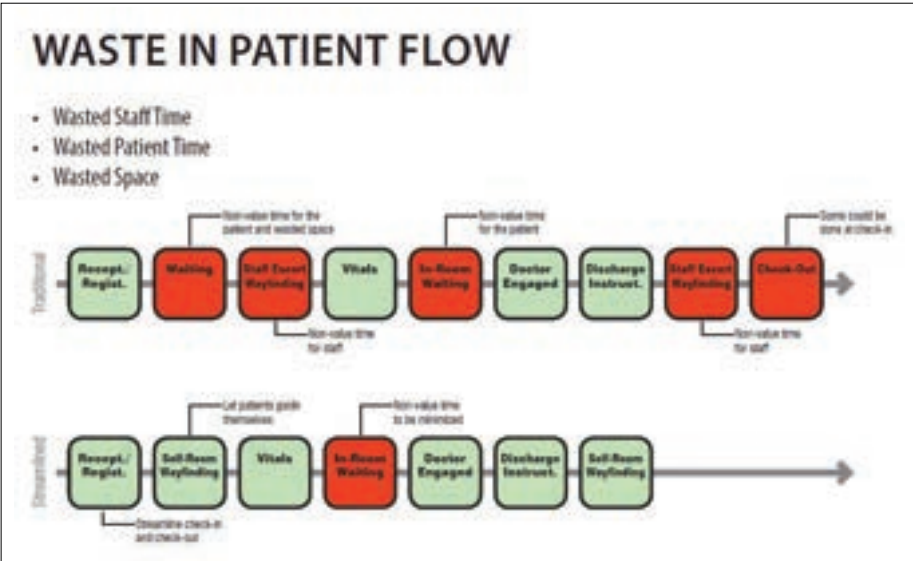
WASTE IN PATIENT FLOW

- Wasted Staff Time
- Wasted Patient Time
- Wasted Space

Traditional

Recept./ Regist.

Waiting

Non-value time for the patient and wasted space

Staff Escort Wayfinding

Non-value time for staff

Vitals

In-Room Waiting

Non-value time for the patient

Doctor Engaged

Discharge Instruct.

Staff Escort Wayfinding

Non-value time for staff

Check-Out

Some could be done at check-in

Streamlined

Recept./ Regist.

Streamline check-in and check-out

Self-Room Wayfinding

Let patients guide themselves

Vitals

In-Room Waiting

Non-value time to be minimized

Doctor Engaged

Discharge Instruct.

Self-Room Wayfinding